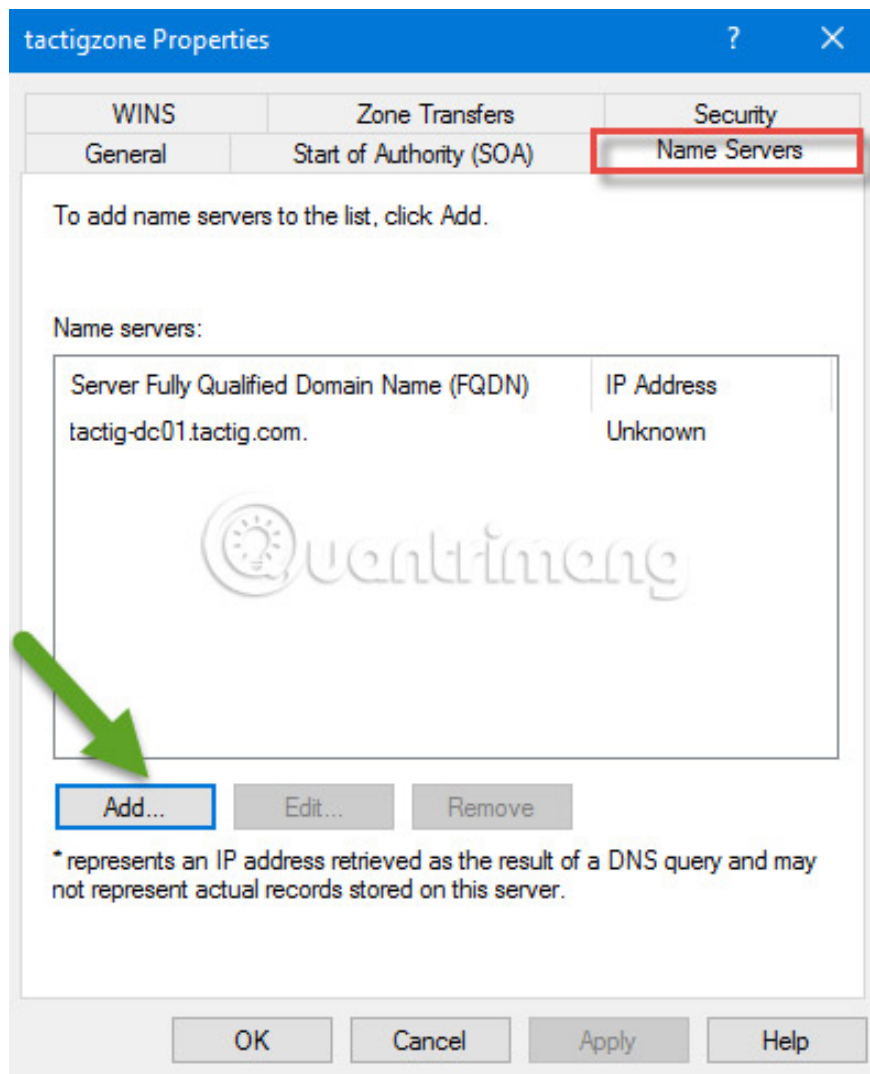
tactigzone Properties

?

WINS

Zone Transfers

Security

General

Start of Authority (SOA)

Name Servers

To add name servers to the list, click Add.

Name servers:

| Server Fully Qualified Domain Name (FQDN) | IP Address |
|---|---|
| tactig-dc01.tactig.com. | Unknown |

Quantrimang

Add...

Edit...

Remove

* represents an IP address retrieved as the result of a DNS query and may not represent actual records stored on this server.

OK

Cancel

Apply

Help